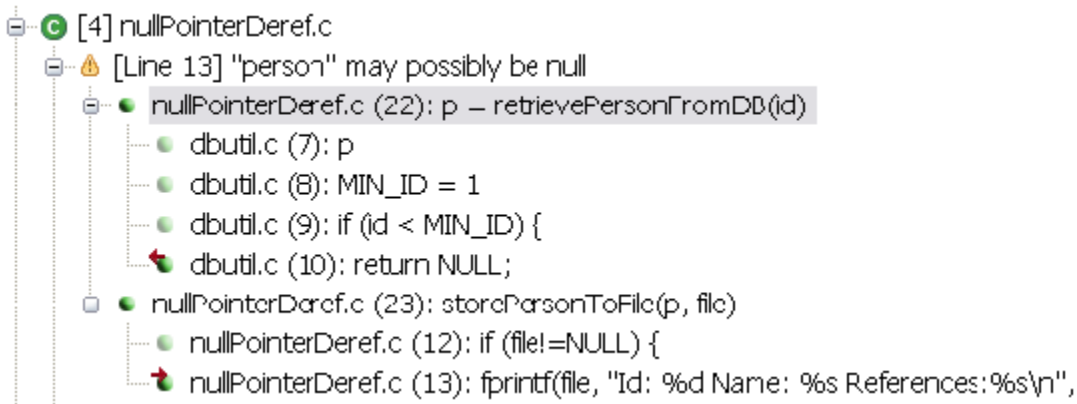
[4] nullPointerDeref.c
[Line 13] "person" may possibly be null
nullPointerDeref.c (22): p = retrievePersonFromDB(id)
dbutil.c (7): p
dbutil.c (8): MIN_ID = 1
dbutil.c (9): if (id < MIN_ID) {
dbutil.c (10): return NULL;
nullPointerDeref.c (23): storePersonToFile(p, file)
nullPointerDeref.c (12): if (file!=NULL) {
nullPointerDeref.c (13): fprintf(file, "Id: %d Name: %s References:%s\n",